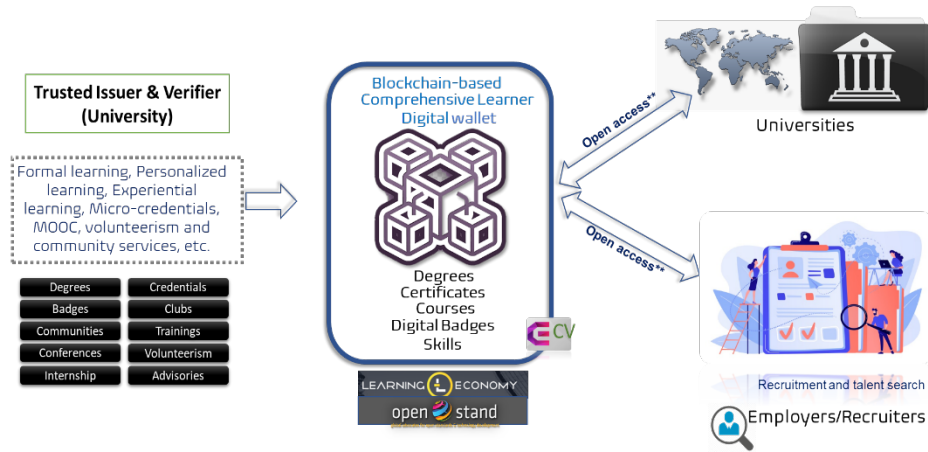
Trusted Issuer & Verifier (University)

Formal learning, Personalized learning, Experiential learning, Micro-credentials, MOOC, volunteerism and community services, etc.

| Degrees | Credentials |
|---|---|
| Badges | Clubs |
| Communities | Trainings |
| Conferences | Volunteerism |
| Internship | Advisories |

Blockchain-based Comprehensive Learner Digital wallet

Degrees
Certificates
Courses
Digital Badges
Skills

CV

LEARNING ECONOMY

open stand

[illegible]

Open access**

Open access**

Universities

Recruitment and talent search

Employers/Recruiters